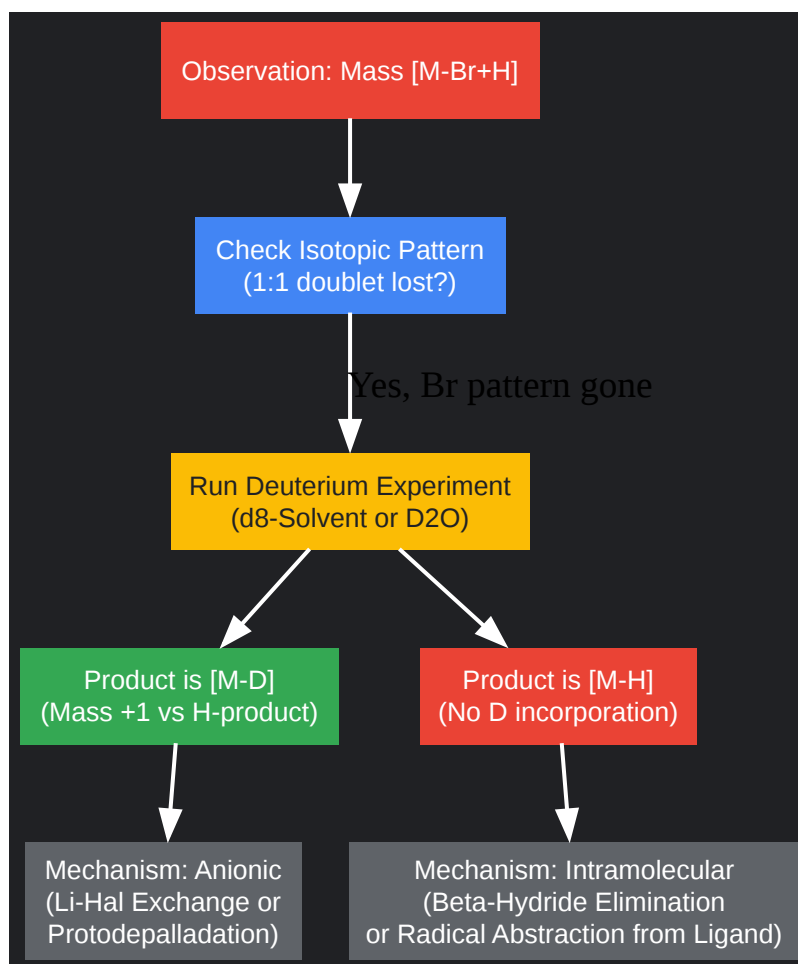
Observation: Mass [M-Br+H]

Check Isotopic Pattern
(1:1 doublet lost?)

Yes, Br pattern gone

Run Deuterium Experiment
(d8-Solvent or D2O)

Product is [M-D]
(Mass +1 vs H-product)

Product is [M-H]
(No D incorporation)

Mechanism: Anionic
(Li-Hal Exchange or
Protodepalladation)

Mechanism: Intramolecular
(Beta-Hydride Elimination
or Radical Abstraction from Ligand)